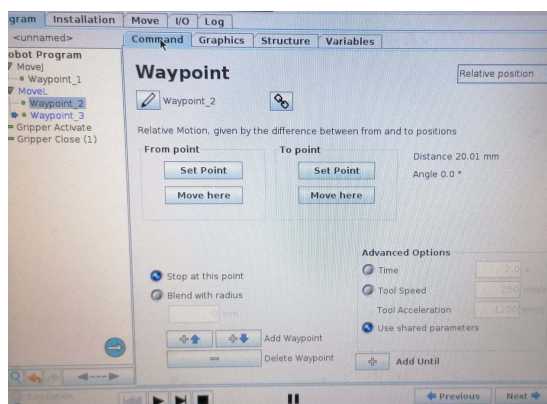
gram | Installation | Move | I/O | Log

<unnamed>

obot Program
MoveJ
Waypoint_1
MoveL
Waypoint_2
Waypoint_3
Gripper Activate
Gripper Close (1)

Command | Graphics | Structure | Variables

Waypoint

Relative position

Waypoint_2

Relative Motion, given by the difference between from and to positions

From point
Set Point
Move here

To point
Set Point
Move here

Distance 20.01 mm
Angle 0.0 °

Stop at this point
Blend with radius
0 mm

Add Waypoint
Delete Waypoint

Advanced Options
Time
2.0 s
Tool Speed
250 mm/s
Tool Acceleration
1200 mm/s²
Use shared parameters

Add Until

Simulation

Previous
Next